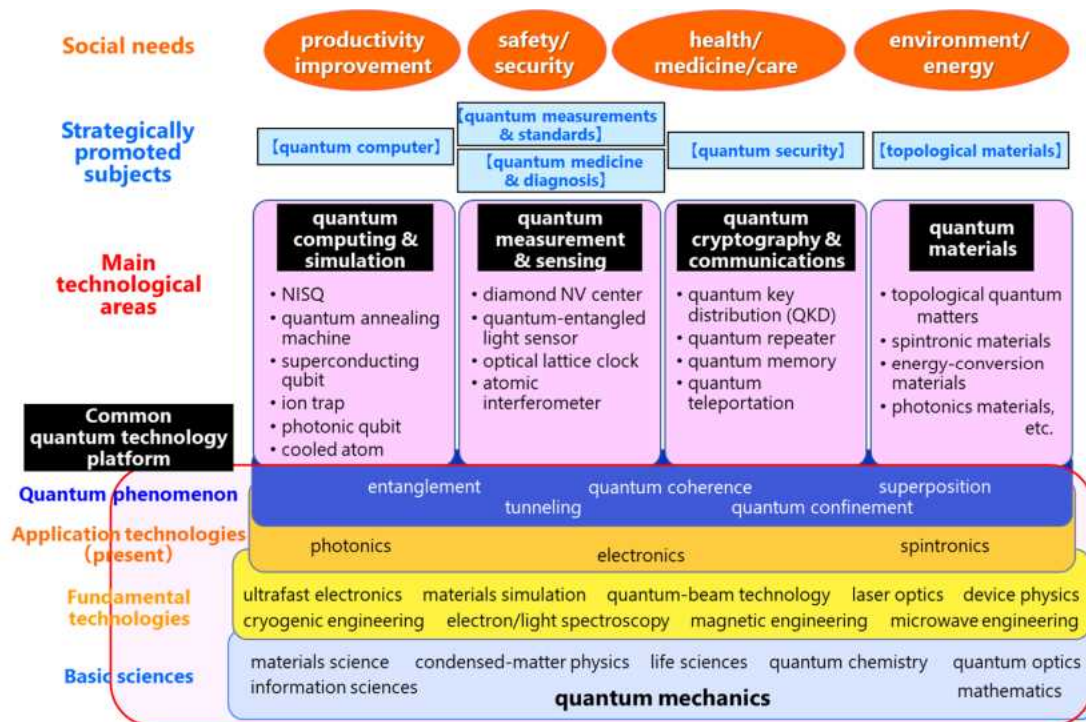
Social needs

productivity improvement

safety/ security

health/ medicine/care

environment/ energy

Strategically promoted subjects

【quantum computer】

【quantum measurements & standards】

【quantum medicine & diagnosis】

【quantum security】

【topological materials】

Main technological areas

quantum computing & simulation

• NISQ
• quantum annealing machine
• superconducting qubit
• ion trap
• photonic qubit
• cooled atom

quantum measurement & sensing

• diamond NV center
• quantum-entangled light sensor
• optical lattice clock
• atomic interferometer

quantum cryptography & communications

• quantum key distribution (QKD)
• quantum repeater
• quantum memory
• quantum teleportation

quantum materials

• topological quantum matters
• spintronic materials
• energy-conversion materials
• photonics materials, etc.

Common quantum technology platform

Quantum phenomenon

entanglement quantum coherence superposition tunneling quantum confinement

Application technologies (present)

photonics electronics spintronics

Fundamental technologies

ultrafast electronics materials simulation quantum-beam technology laser optics device physics cryogenic engineering electron/light spectroscopy magnetic engineering microwave engineering

Basic sciences

materials science condensed-matter physics life sciences quantum chemistry quantum optics information sciences mathematics

quantum mechanics